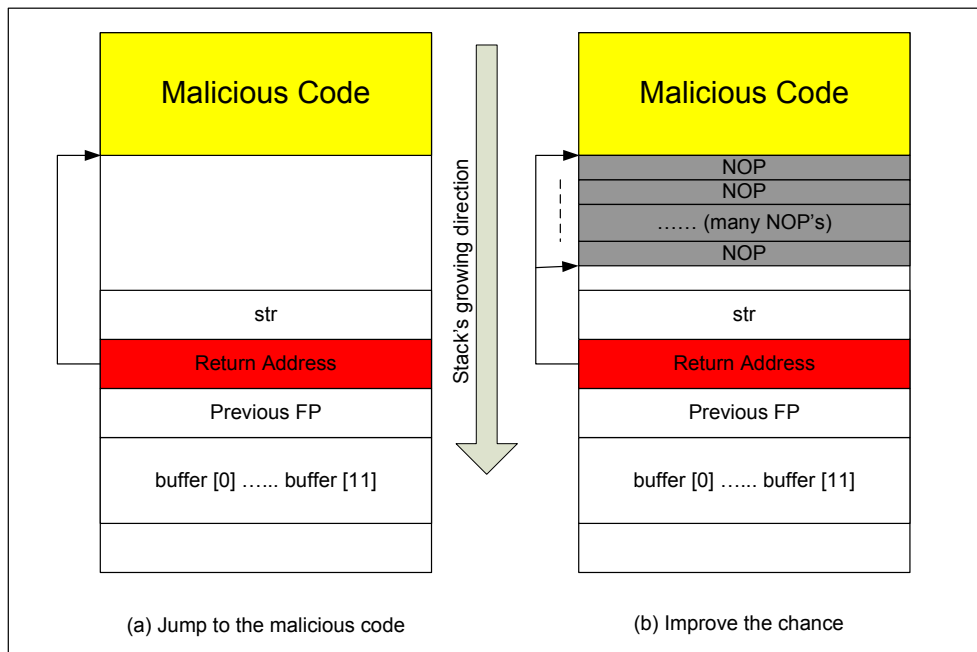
Malicious Code

str

Return Address

Previous FP

buffer [0] …... buffer [11]

(a) Jump to the malicious code

Stack's growing direction

Malicious Code

NOP

NOP

…… (many NOP's)

NOP

str

Return Address

Previous FP

buffer [0] …... buffer [11]

(b) Improve the chance